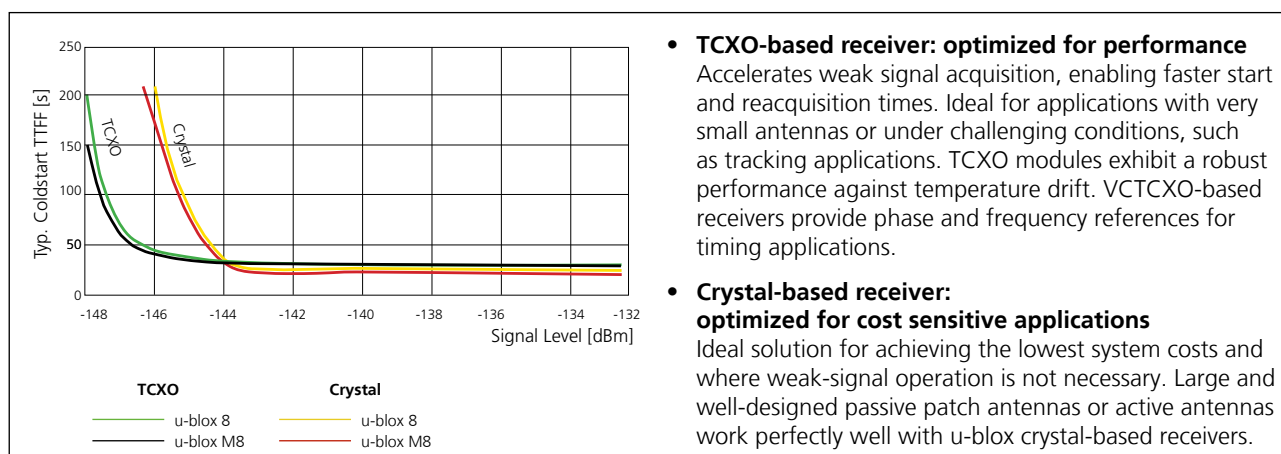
250
200
150
100
50
0
Typ. Coldstart TTFF [s]
TCXO
Crystal
-148 -146 -144 -142 -140 -138 -136 -134 -132
Signal Level [dBm]

| TCXO | Crystal |
|---|---|
| u-blox 8 | u-blox 8 |
| u-blox M8 | u-blox M8 |

• **TCXO-based receiver: optimized for performance**
Accelerates weak signal acquisition, enabling faster start and reacquisition times. Ideal for applications with very small antennas or under challenging conditions, such as tracking applications. TCXO modules exhibit a robust performance against temperature drift. VCTCXO-based receivers provide phase and frequency references for timing applications.

• **Crystal-based receiver: optimized for cost sensitive applications**
Ideal solution for achieving the lowest system costs and where weak-signal operation is not necessary. Large and well-designed passive patch antennas or active antennas work perfectly well with u-blox crystal-based receivers.